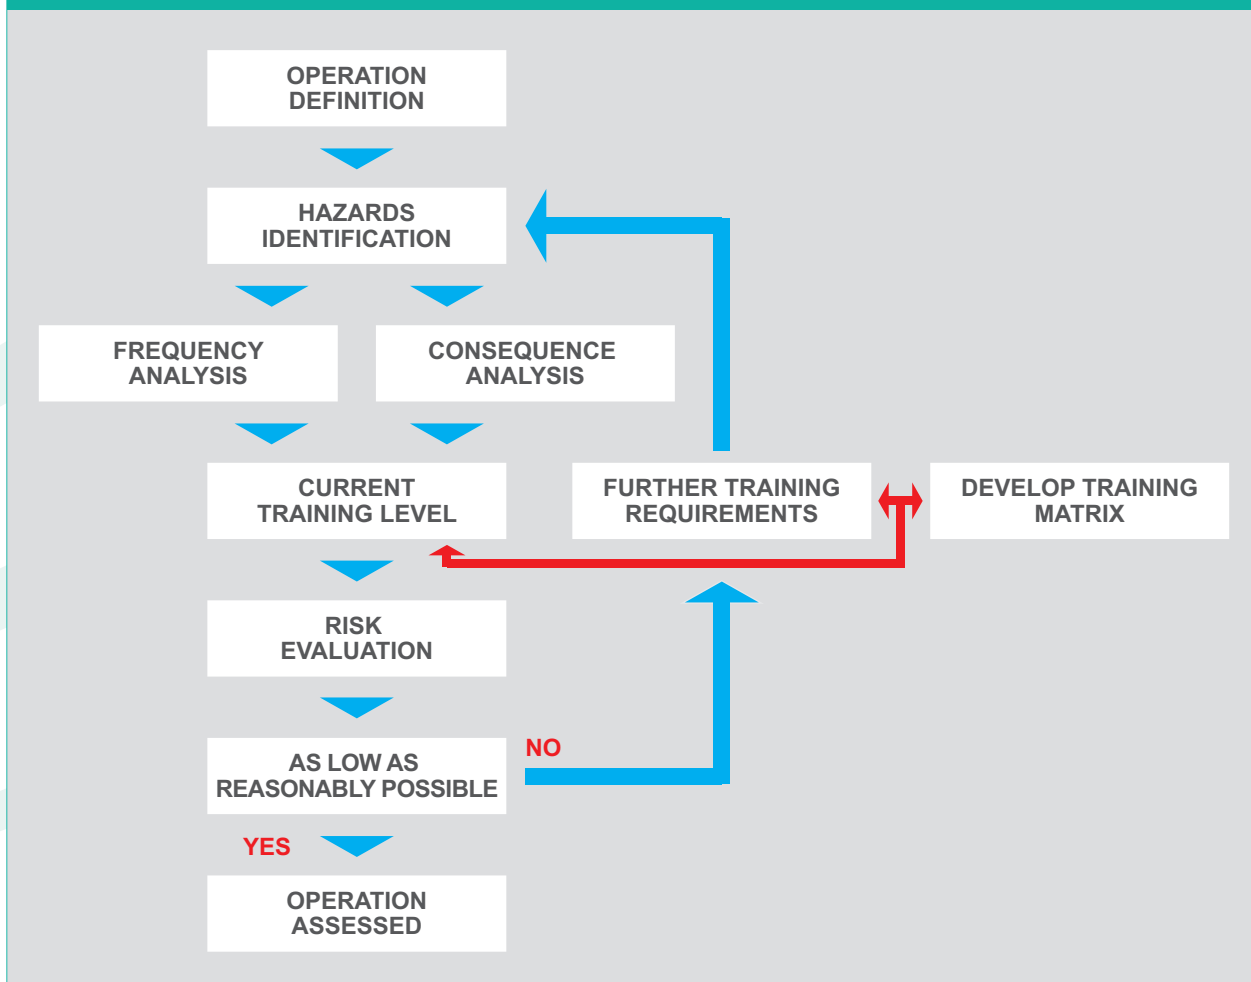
OPERATION DEFINITION

HAZARDS IDENTIFICATION

FREQUENCY ANALYSIS

CONSEQUENCE ANALYSIS

CURRENT TRAINING LEVEL

FURTHER TRAINING REQUIREMENTS

DEVELOP TRAINING MATRIX

RISK EVALUATION

AS LOW AS REASONABLY POSSIBLE

NO

YES

OPERATION ASSESSED